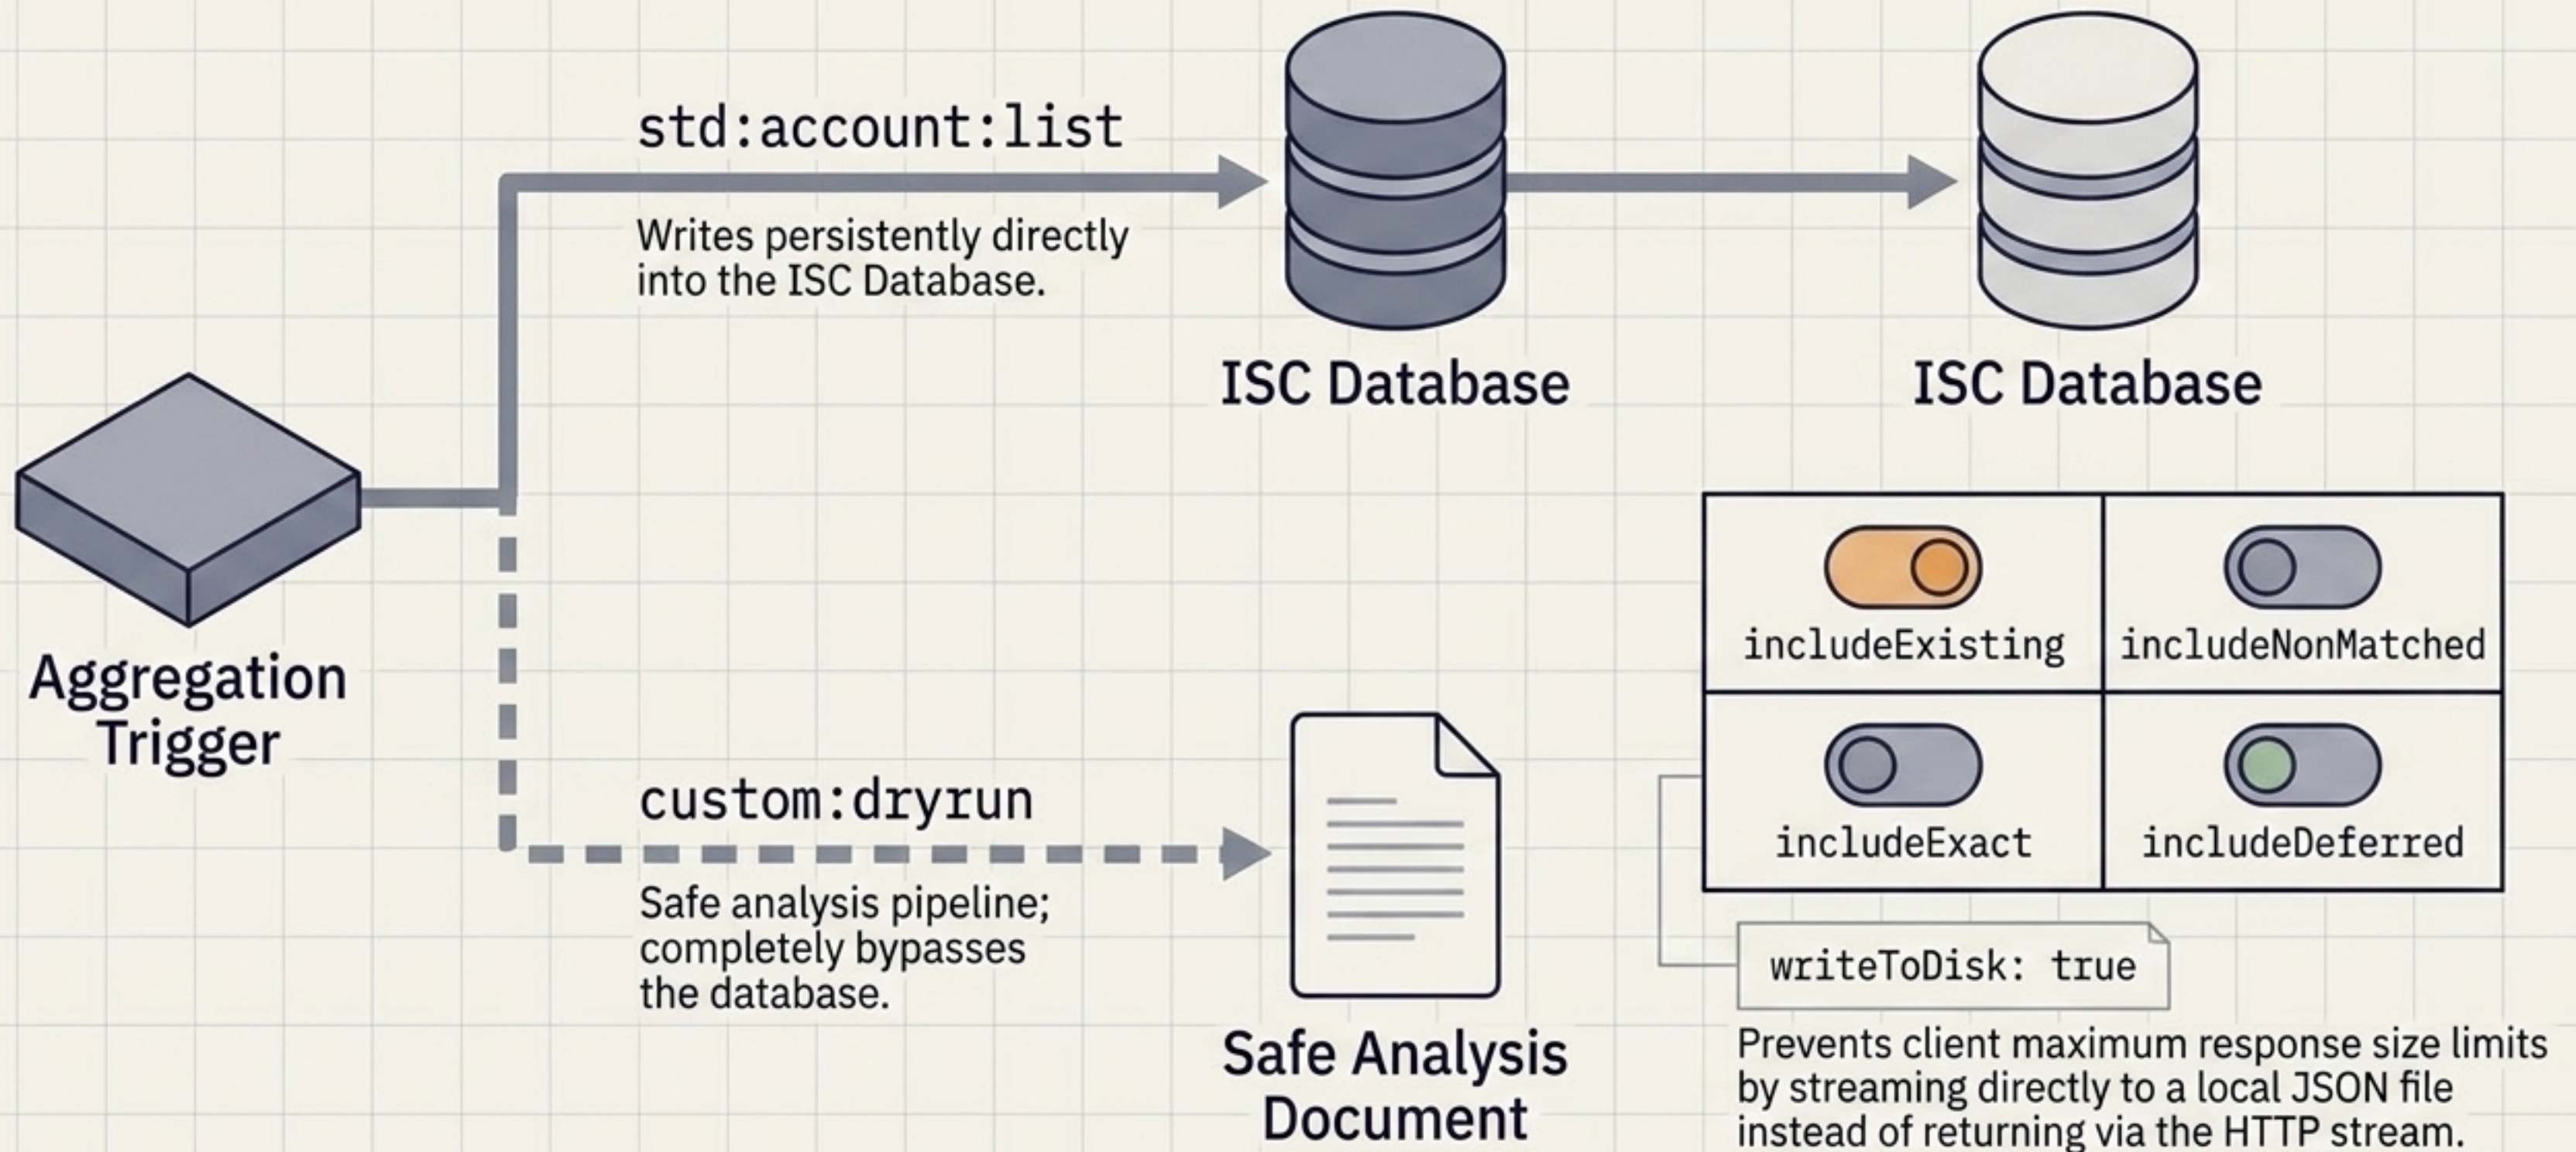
std:account:list

Writes persistently directly into the ISC Database.

ISC Database

ISC Database

Aggregation Trigger

custom:dryrun

Safe analysis pipeline; completely bypasses the database.

Safe Analysis Document

| includeExisting | includeNonMatched |
|---|---|
| includeExact | includeDeferred |

writeToDisk: true

Prevents client maximum response size limits by streaming directly to a local JSON file instead of returning via the HTTP stream.